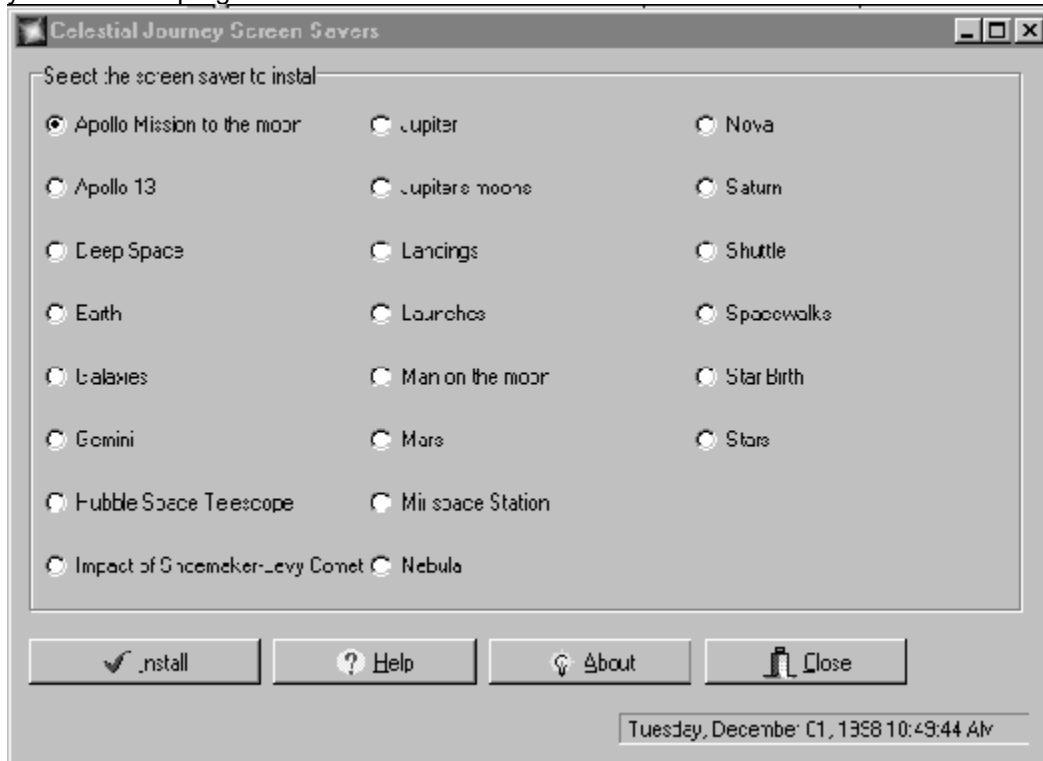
Celestial Journey Screen Savers

Select the screen saver to install

Apollo Mission to the moon
Apollo 13
Deep Space
Earth
Galaxies
Gemini
Hubble Space Telescope
Impact of Shoemaker-Levy Comet
Jupiter
Jupiters moons
Landings
Launches
Man on the moon
Mars
Mir space Station
Nebula
Nova
Saturn
Shuttle
Spacewalks
Star Birth
Stars

Install
Help
About
Close

Tuesday, December 01, 1998 10:49:44 AM